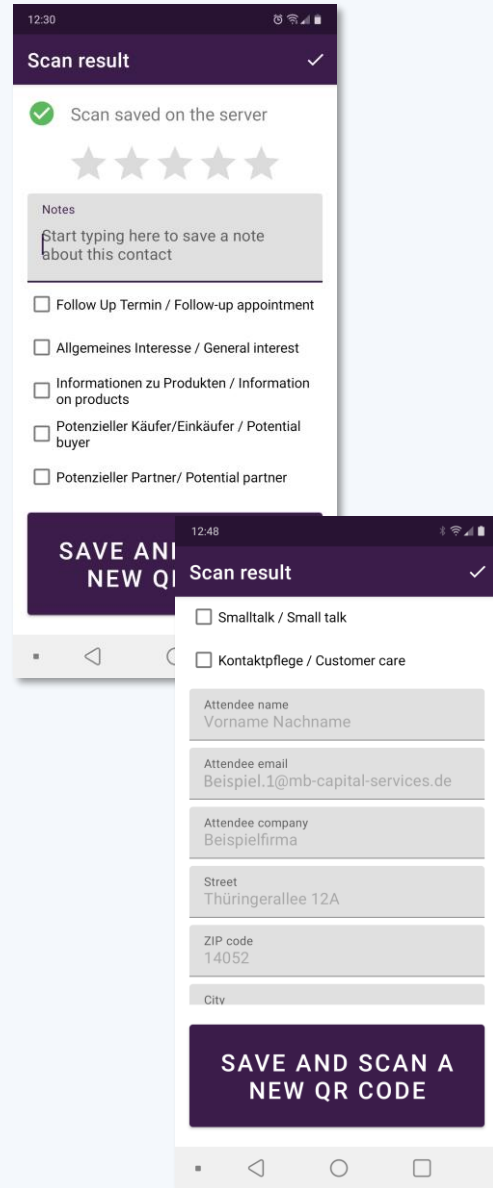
12:30

Scan result

Scan saved on the server

Notes
Start typing here to save a note about this contact

Follow Up Termin / Follow-up appointment

Allgemeines Interesse / General interest

Informationen zu Produkten / Information on products

Potenzieller Käufer/Einkäufer / Potential buyer

Potenzieller Partner/ Potential partner

SAVE AN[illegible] NEW Q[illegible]

12:48

Scan result

Smalltalk / Small talk

Kontaktpflege / Customer care

Attendee name
Vorname Nachname

Attendee email
Beispiel.1@mb-capital-services.de

Attendee company
Beispielfirma

Street
Thüringerallee 12A

ZIP code
14052

City

SAVE AND SCAN A NEW QR CODE